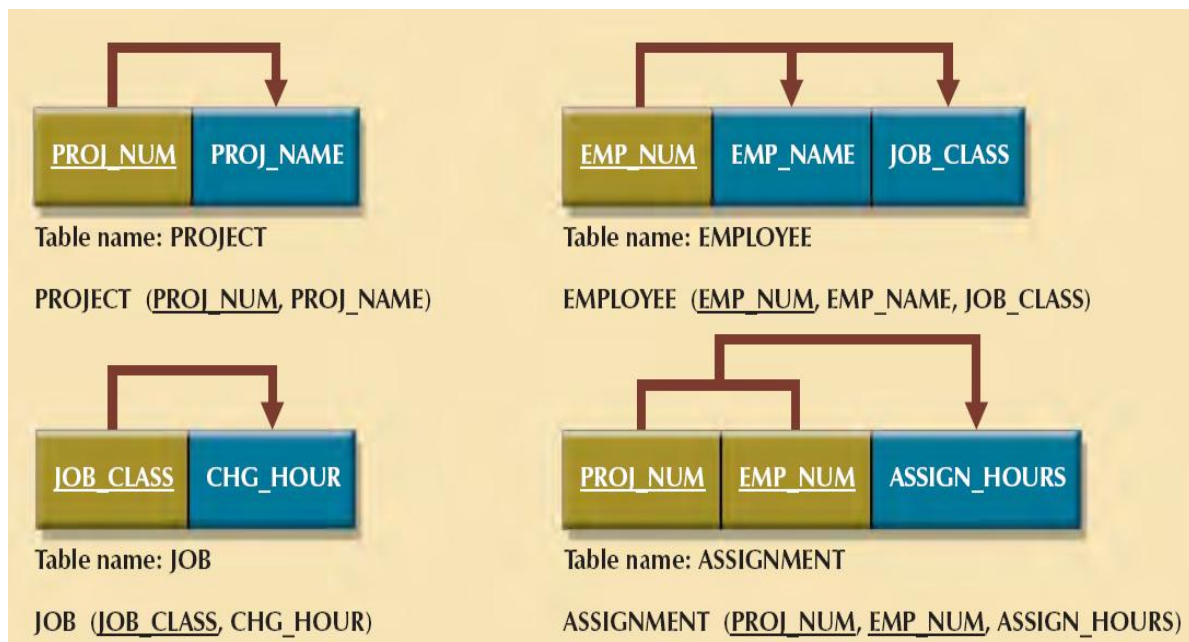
PROJ_NUM PROJ_NAME

Table name: PROJECT

PROJECT (PROJ_NUM, PROJ_NAME)

EMP_NUM EMP_NAME JOB_CLASS

Table name: EMPLOYEE

EMPLOYEE (EMP_NUM, EMP_NAME, JOB_CLASS)

JOB_CLASS CHG_HOUR

Table name: JOB

JOB (JOB_CLASS, CHG_HOUR)

PROJ_NUM EMP_NUM ASSIGN_HOURS

Table name: ASSIGNMENT

ASSIGNMENT (PROJ_NUM, EMP_NUM, ASSIGN_HOURS)